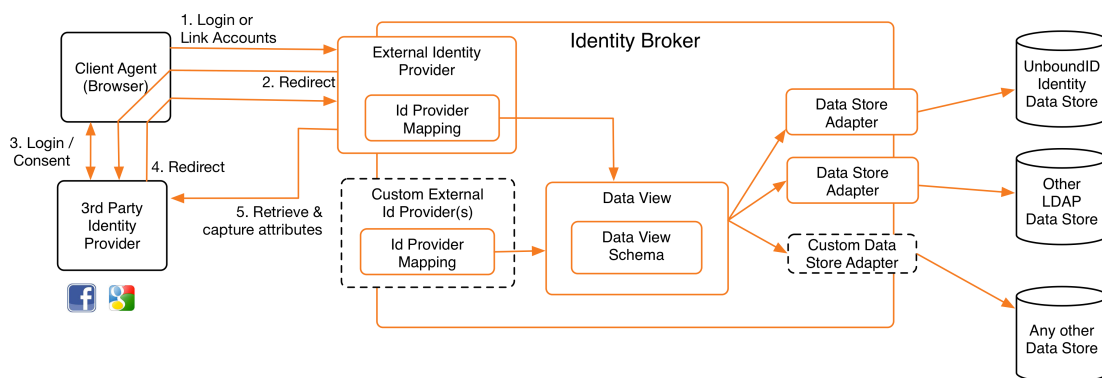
Identity Broker

1. Login or Link Accounts

Client Agent (Browser)

2. Redirect

External Identity Provider

Id Provider Mapping

3. Login / Consent

4. Redirect

3rd Party Identity Provider

5. Retrieve & capture attributes

Custom External Id Provider(s)

Id Provider Mapping

Data View

Data View Schema

Data Store Adapter

Data Store Adapter

Custom Data Store Adapter

UnboundID Identity Data Store

Other LDAP Data Store

Any other Data Store